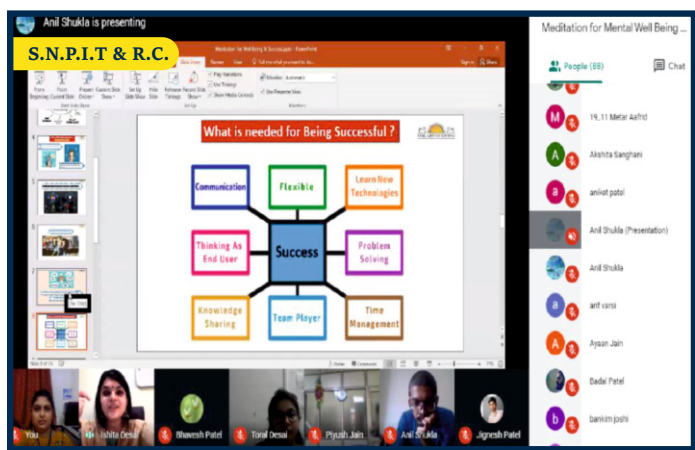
Anil Shukla is presenting

S.N.P.I.T & R.C.

Meditation for Well Being & Success.pptx - PowerPoint

What is needed for Being Successful ?

Communication

Flexible

Learn New Technologies

Thinking As End User

Success

Problem Solving

Knowledge Sharing

Team Player

Time Management

Meditation for Mental Well Being ...

People (88)

Chat

19_11 Metar Aafrid

Akshita Sanghani

aniket patel

Anil Shukla (Presentation)

Anil Shukla

arif vansi

Ayaan Jain

Badal Patel

bankim joshi

You

Ishita Desai

Bhavesh Patel

Toral Desai

Piyush Jain

Anil Shukla

Jignesh Patel